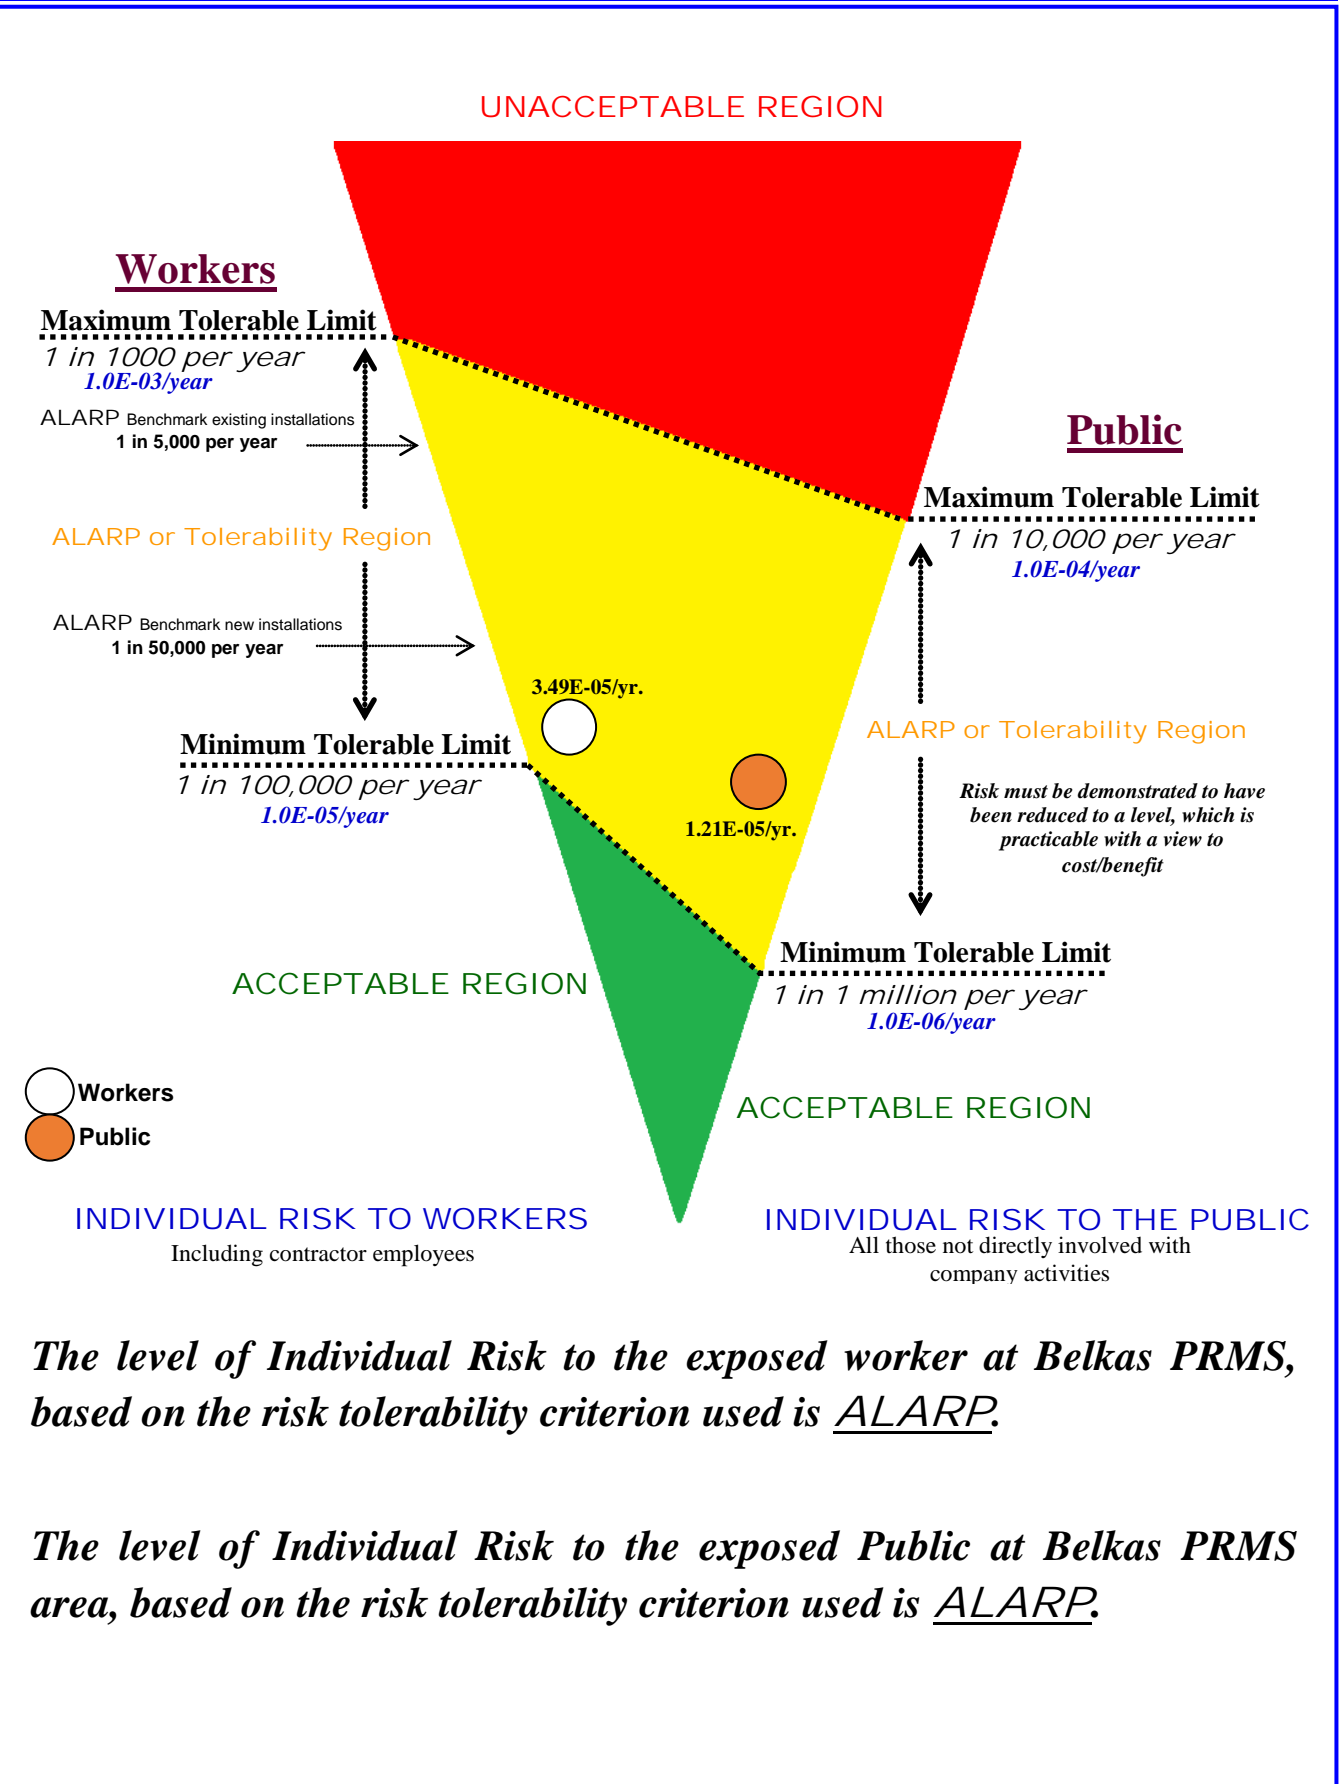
UNACCEPTABLE REGION

Workers

Maximum Tolerable Limit
1 in 1000 per year
1.0E-03/year

ALARP Benchmark existing installations
1 in 5,000 per year

ALARP or Tolerability Region

ALARP Benchmark new installations
1 in 50,000 per year

3.49E-05/yr.

Minimum Tolerable Limit
1 in 100,000 per year
1.0E-05/year

1.21E-05/yr.

Public

Maximum Tolerable Limit
1 in 10,000 per year
1.0E-04/year

ALARP or Tolerability Region

Risk must be demonstrated to have been reduced to a level, which is practicable with a view to cost/benefit

Minimum Tolerable Limit
1 in 1 million per year
1.0E-06/year

ACCEPTABLE REGION

ACCEPTABLE REGION

Workers
Public

INDIVIDUAL RISK TO WORKERS
Including contractor employees

INDIVIDUAL RISK TO THE PUBLIC
All those not directly involved with company activities

The level of Individual Risk to the exposed worker at Belkas PRMS, based on the risk tolerability criterion used is ALARP.

The level of Individual Risk to the exposed Public at Belkas PRMS area, based on the risk tolerability criterion used is ALARP.